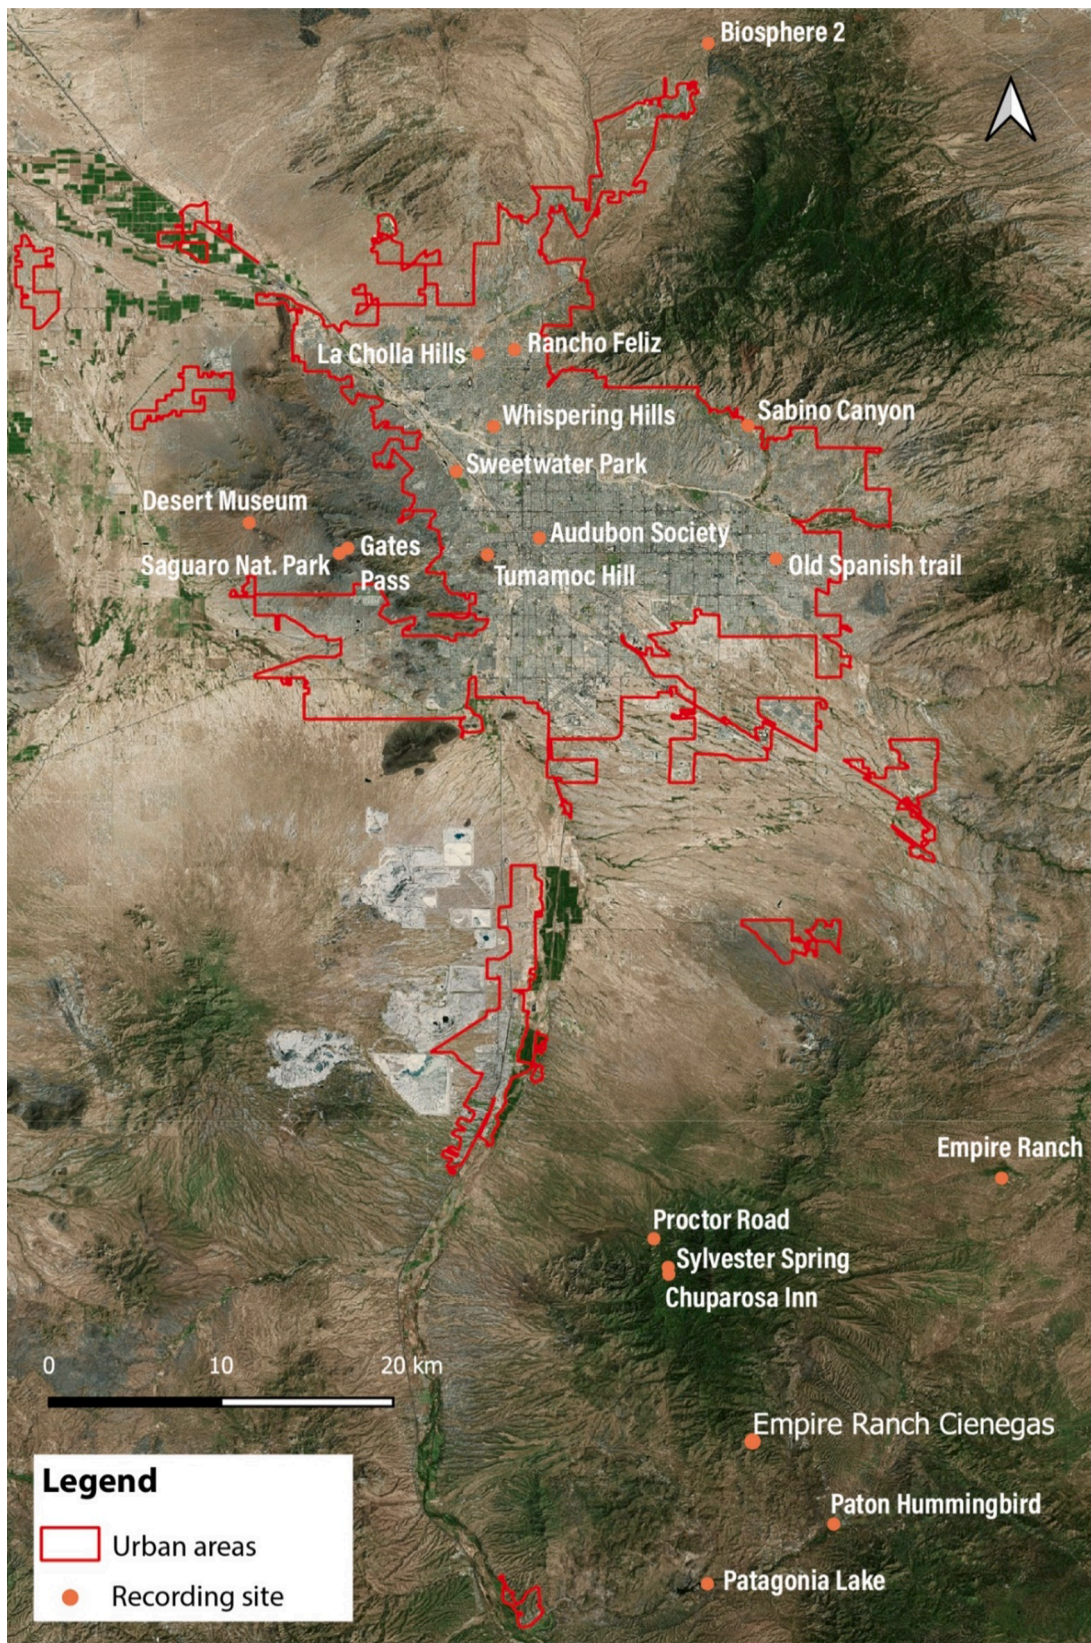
Biosphere 2

La Cholla Hills
Rancho Feliz
Whispering Hills
Sabino Canyon
Sweetwater Park
Desert Museum
Gates Pass
Saguaro Nat. Park
Audubon Society
Tumamoc Hill
Old Spanish trail

Empire Ranch
Proctor Road
Sylvester Spring
Chuparosa Inn

0 10 20 km

Empire Ranch Cienegas
Paton Hummingbird
Patagonia Lake

Legend
Urban areas
Recording site